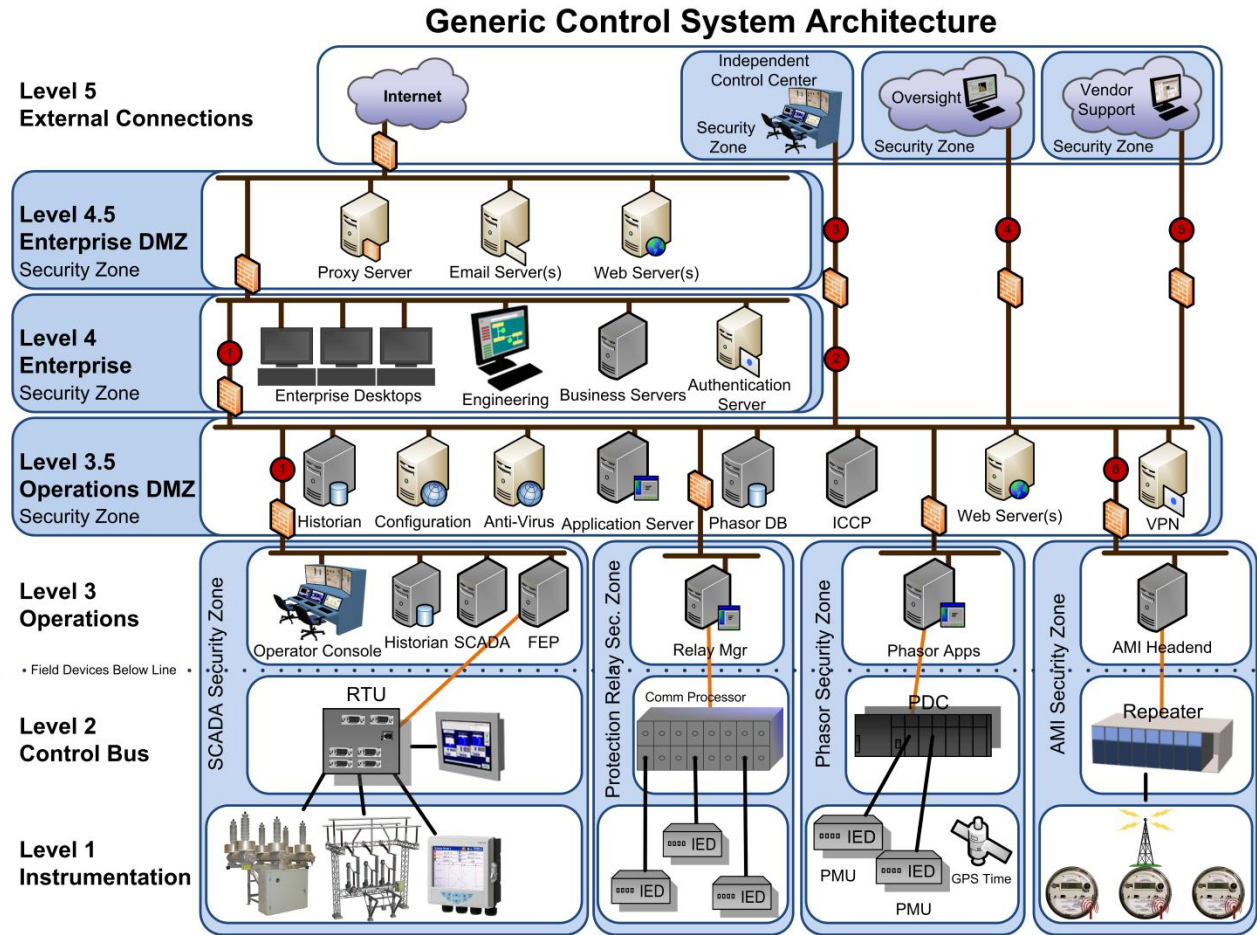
Generic Control System Architecture

Level 5
External Connections

Internet

Independent Control Center

Security Zone

Oversight

Security Zone

Vendor Support

Security Zone

Level 4.5
Enterprise DMZ
Security Zone

Proxy Server

Email Server(s)

Web Server(s)

3

4

5

Level 4
Enterprise
Security Zone

1

Enterprise Desktops

Engineering

Business Servers

Authentication Server

2

Level 3.5
Operations DMZ
Security Zone

1

Historian

Configuration

Anti-Virus

Application Server

Phasor DB

ICCP

Web Server(s)

6

VPN

Level 3
Operations

SCADA Security Zone

Operator Console

Historian

SCADA

FEP

Protection Relay Sec. Zone

Relay Mgr

Phasor Security Zone

Phasor Apps

AMI Security Zone

AMI Headend

• Field Devices Below Line •

Level 2
Control Bus

RTU

Comm Processor

PDC

Repeater

Level 1
Instrumentation

IED

IED

IED

IED

PMU

IED

PMU

GPS Time